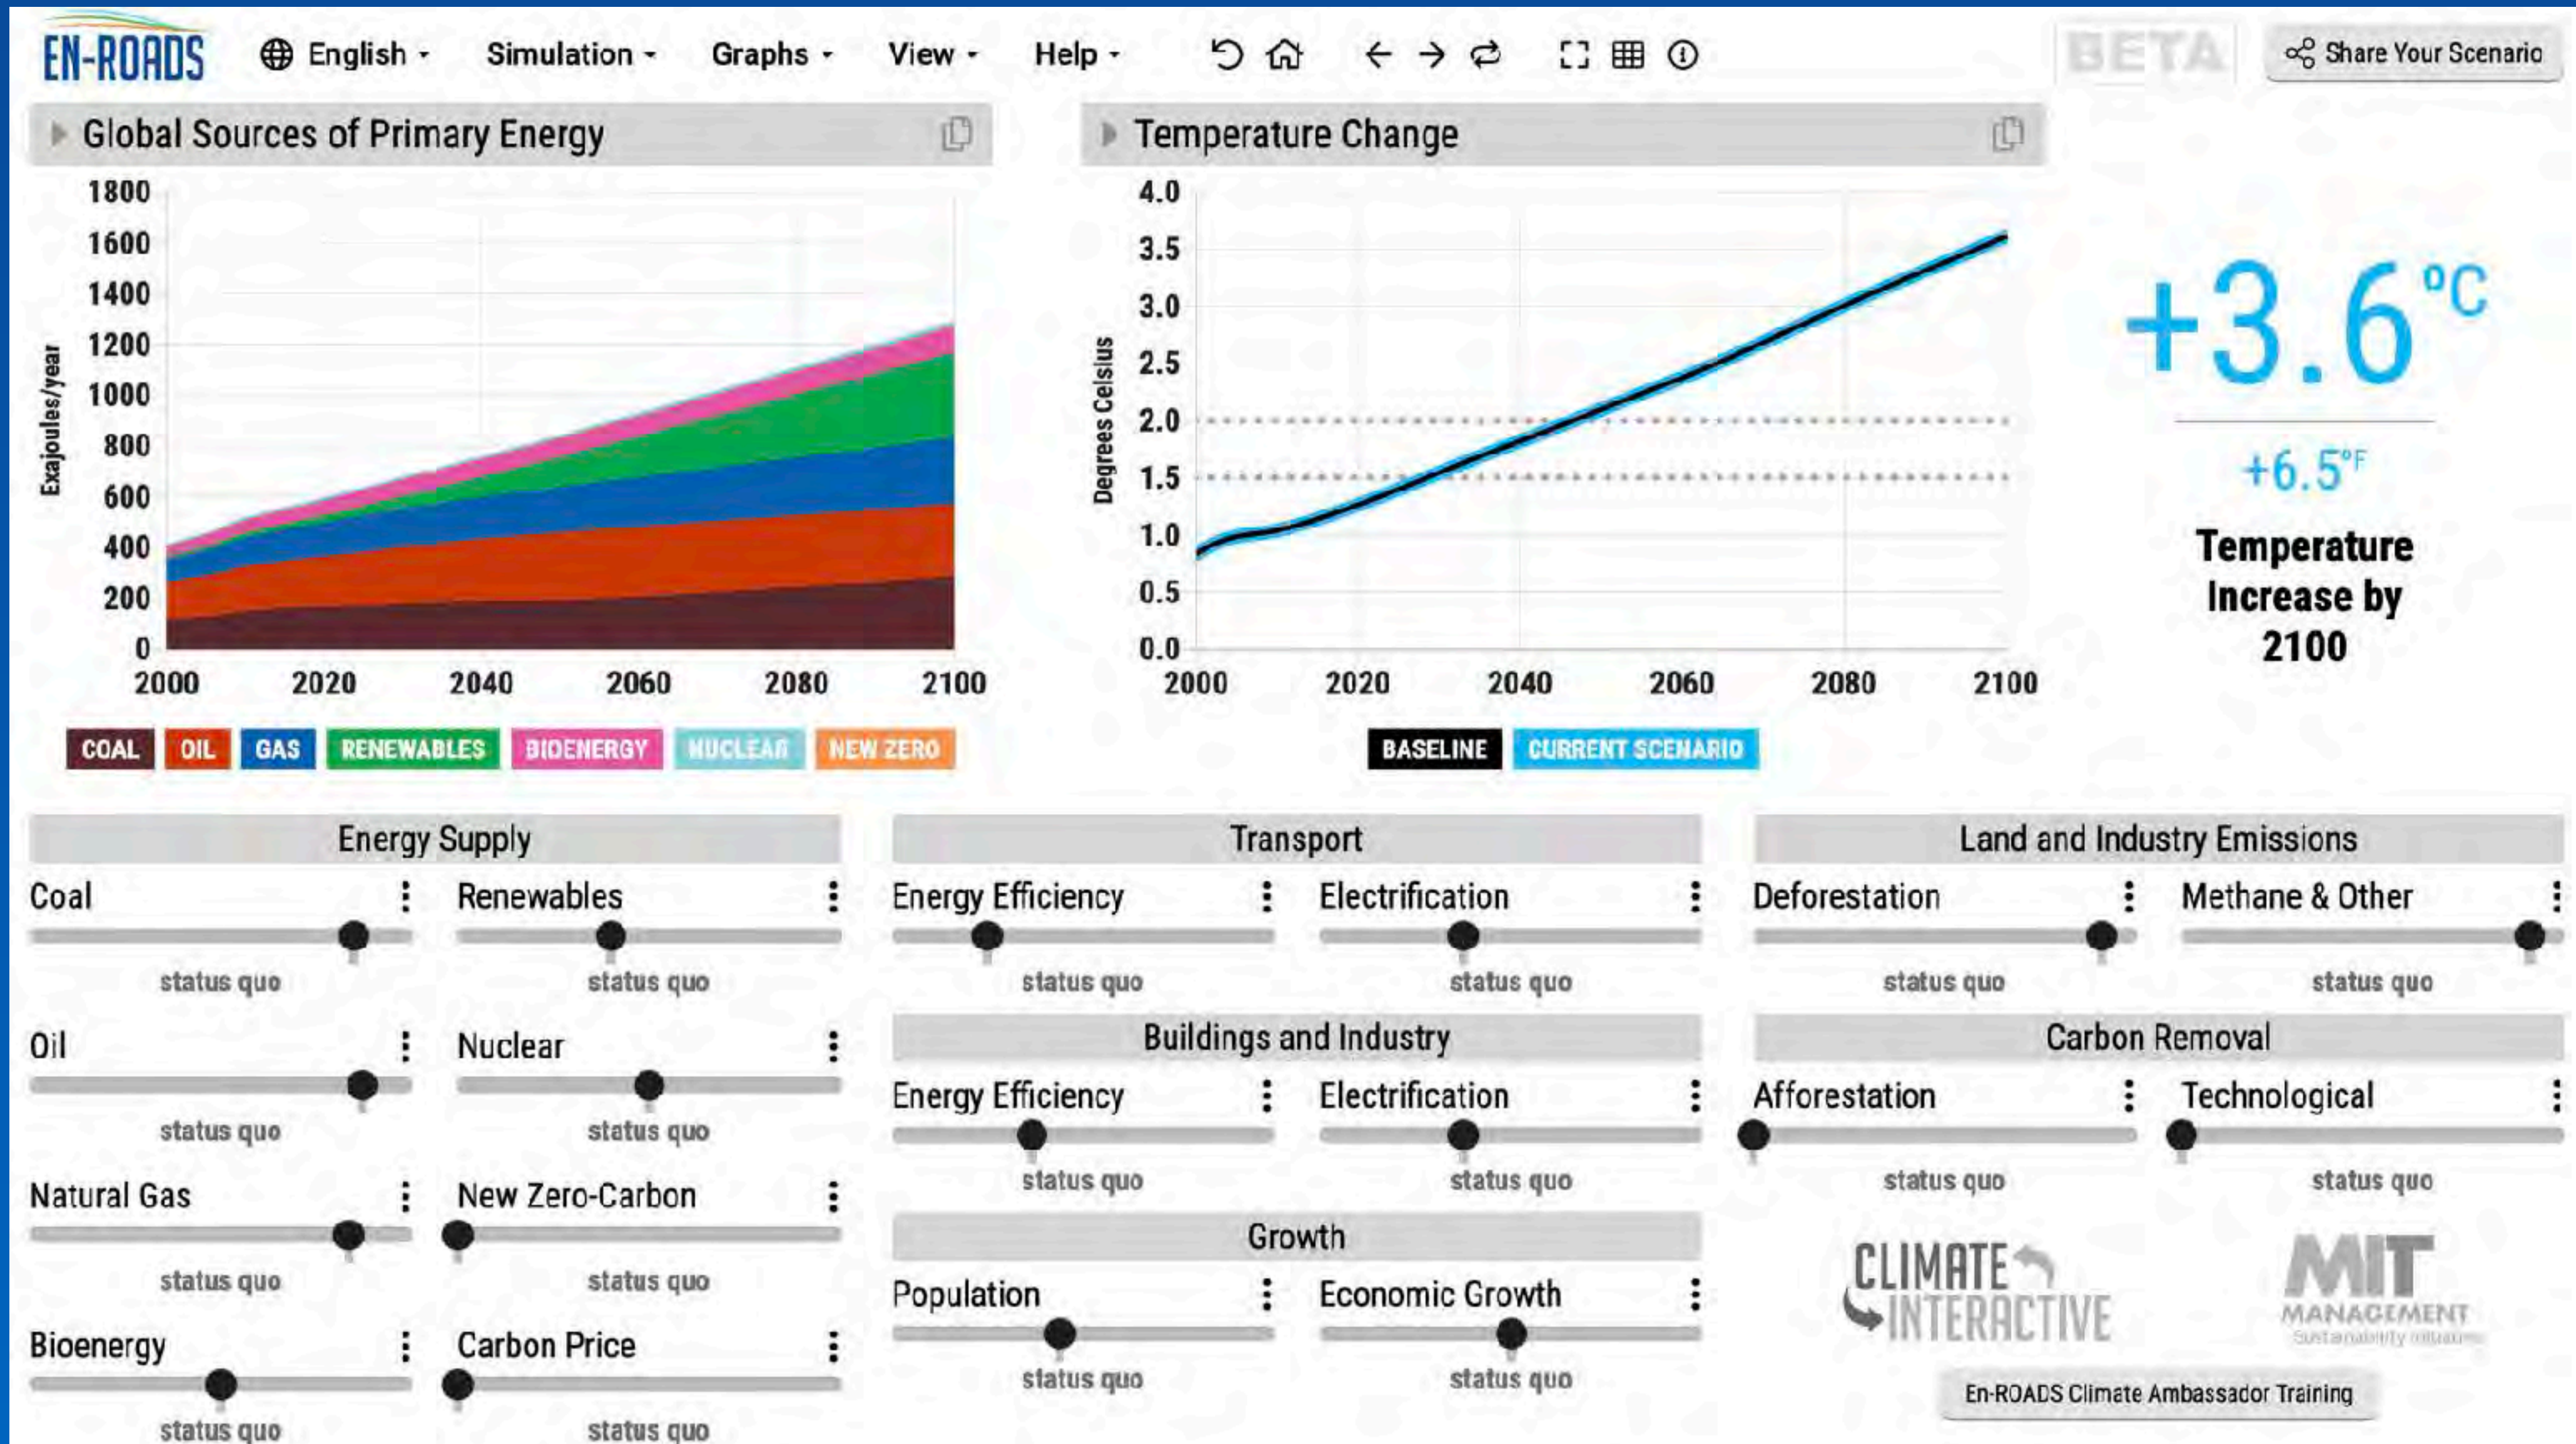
EN-ROADS English Simulation Graphs View Help BETA Share Your Scenario

Global Sources of Primary Energy

Exajoules/year

1800
1600
1400
1200
1000
800
600
400
200
0

2000 2020 2040 2060 2080 2100

COAL OIL GAS RENEWABLES BIOENERGY NUCLEAR NEW ZERO

Temperature Change

Degrees Celsius

4.0
3.5
3.0
2.5
2.0
1.5
1.0
0.5
0.0

2000 2020 2040 2060 2080 2100

BASELINE CURRENT SCENARIO

+3.6°C

+6.5°F

Temperature Increase by 2100

Energy Supply

Coal
status quo

Renewables
status quo

Oil
status quo

Nuclear
status quo

Natural Gas
status quo

New Zero-Carbon
status quo

Bioenergy
status quo

Carbon Price
status quo

Transport

Energy Efficiency
status quo

Electrification
status quo

Buildings and Industry

Energy Efficiency
status quo

Electrification
status quo

Growth

Population
status quo

Economic Growth
status quo

Land and Industry Emissions

Deforestation
status quo

Methane & Other
status quo

Carbon Removal

Afforestation
status quo

Technological
status quo

CLIMATE INTERACTIVE

MIT MANAGEMENT Sustainability Initiative

En-ROADS Climate Ambassador Training